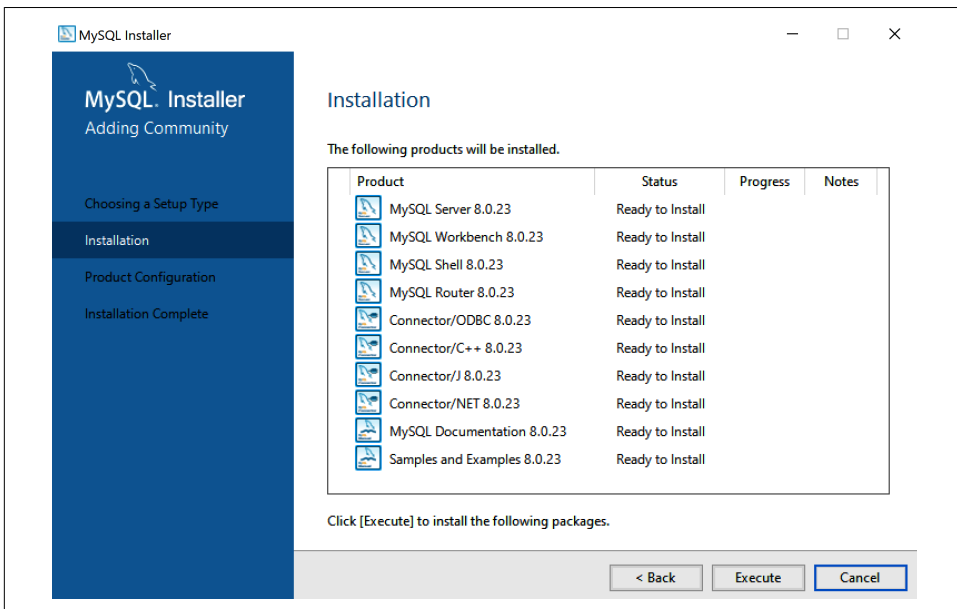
MySQL Installer

MySQL. Installer
Adding Community

Choosing a Setup Type
Installation
Product Configuration
Installation Complete

Installation

The following products will be installed.

| Product | Status | Progress | Notes |
|---|---|---|---|
| MySQL Server 8.0.23 | Ready to Install | | |
| MySQL Workbench 8.0.23 | Ready to Install | | |
| MySQL Shell 8.0.23 | Ready to Install | | |
| MySQL Router 8.0.23 | Ready to Install | | |
| Connector/ODBC 8.0.23 | Ready to Install | | |
| Connector/C++ 8.0.23 | Ready to Install | | |
| Connector/J 8.0.23 | Ready to Install | | |
| Connector/NET 8.0.23 | Ready to Install | | |
| MySQL Documentation 8.0.23 | Ready to Install | | |
| Samples and Examples 8.0.23 | Ready to Install | | |

Click [Execute] to install the following packages.

< Back
Execute
Cancel